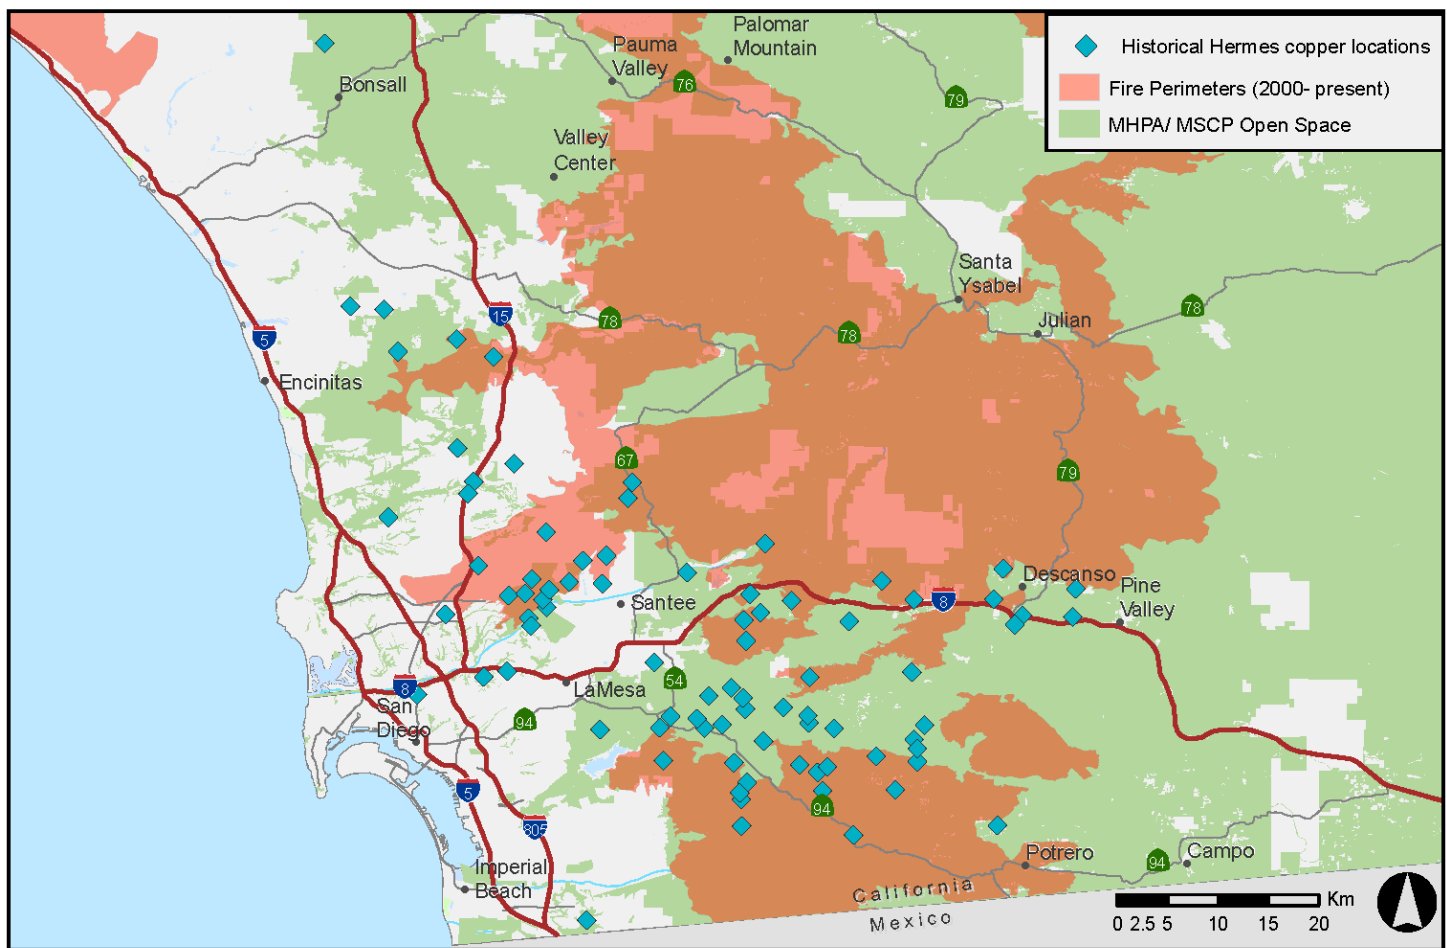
Historical Hermes copper locations
Fire Perimeters (2000- present)
MHPA/ MSCP Open Space

Palomar Mountain
Pauma Valley
76
79
Bonsall
Valley Center
Santa Ysabel
Julian
78
78
78
15
5
Encinitas
67
79
Descanso
Pine Valley
Santee
8
8
LaMesa
54
San Diego
94
5
805
94
Imperial Beach
Potrero
94
Campo
California
Mexico
Km
0 2.5 5 10 15 20